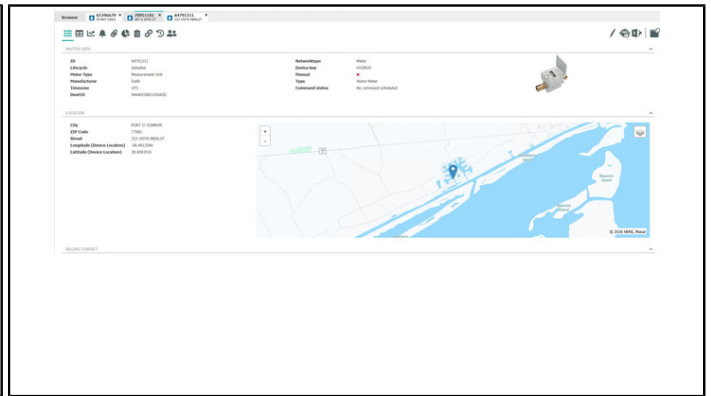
Browser

MASTER DATA

ID
Lifecycle
Meter Type
Manufacturer
Timezone
DevEUI

Installed
Measurement Unit
Diehl
UTC

Networktype
Device key
Manual
Type
Command status

Meter
Water Meter
No command scheduled

LOCATION

City
ZIP Code
Street
Longitude (Device Location)
Latitude (Device Location)

77982

+
-

© 2018 HERE, Maxar

BILLING CONTACT